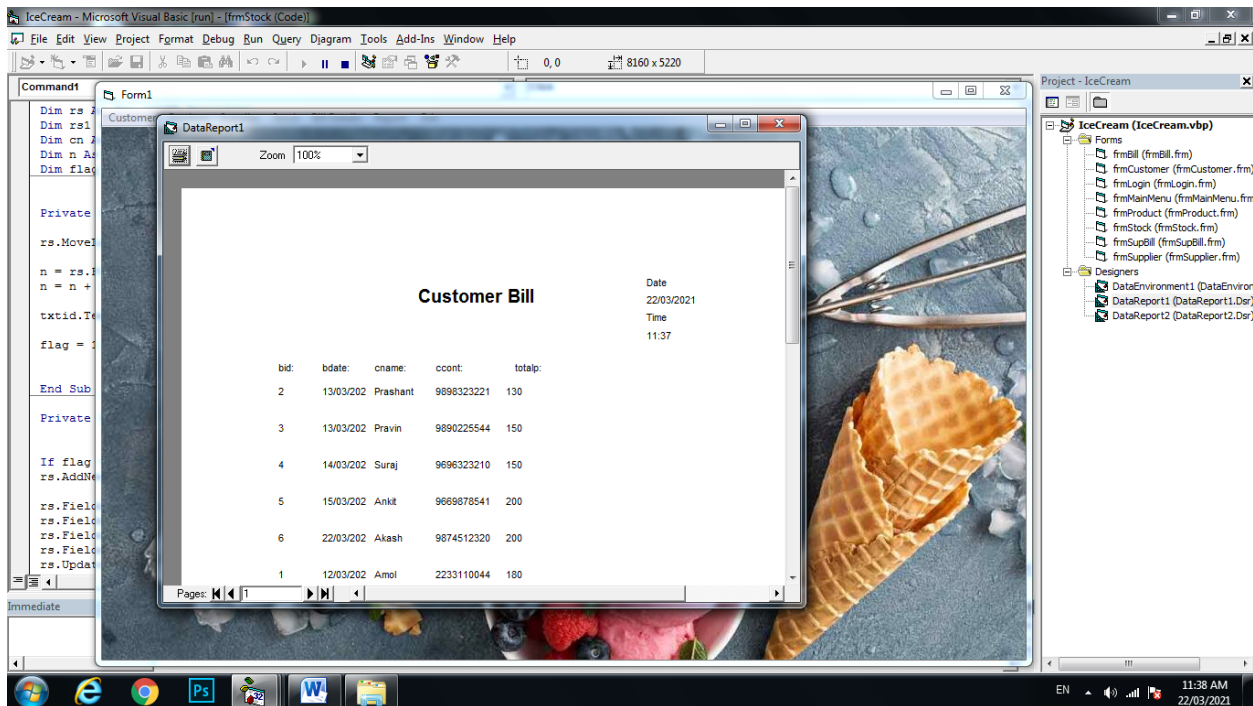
IceCream - Microsoft Visual Basic [run] - [frmStock (Code)]

File Edit View Project Format Debug Run Query Diagram Tools Add-Ins Window Help

0, 0
8160 x 5220

Command1

Dim rs
Dim rs1
Dim cn
Dim n As
Dim flag

Private

rs.Move

n = rs.
n = n +

txtid.Te

flag = 1

End Sub

Private

If flag
rs.AddNe

rs.Field
rs.Field
rs.Field
rs.Field
rs.Updat

Immediate

Form1

Customer

DataReport1

Zoom 100%

Customer Bill

Date
22/03/2021
Time
11:37

| bid: | bdate: | cname: | ccont: | totalp: |
|---|---|---|---|---|
| 2 | 13/03/202 | Prashant | 9898323221 | 130 |
| 3 | 13/03/202 | Pravin | 9890225544 | 150 |
| 4 | 14/03/202 | Suraj | 9696323210 | 150 |
| 5 | 15/03/202 | Ankit | 9669878541 | 200 |
| 6 | 22/03/202 | Akash | 9874512320 | 200 |
| 1 | 12/03/202 | Amol | 2233110044 | 180 |

Pages: 1

Project - IceCream

IceCream (IceCream.vbp)
Forms
frmBill (frmBill.frm)
frmCustomer (frmCustomer.frm)
frmLogin (frmLogin.frm)
frmMainMenu (frmMainMenu.frm
frmProduct (frmProduct.frm)
frmStock (frmStock.frm)
frmSupBill (frmSupBill.frm)
frmSupplier (frmSupplier.frm)
Designers
DataEnvironment1 (DataEnviron
DataReport1 (DataReport1.Dsr)
DataReport2 (DataReport2.Dsr)

EN
11:38 AM
22/03/2021